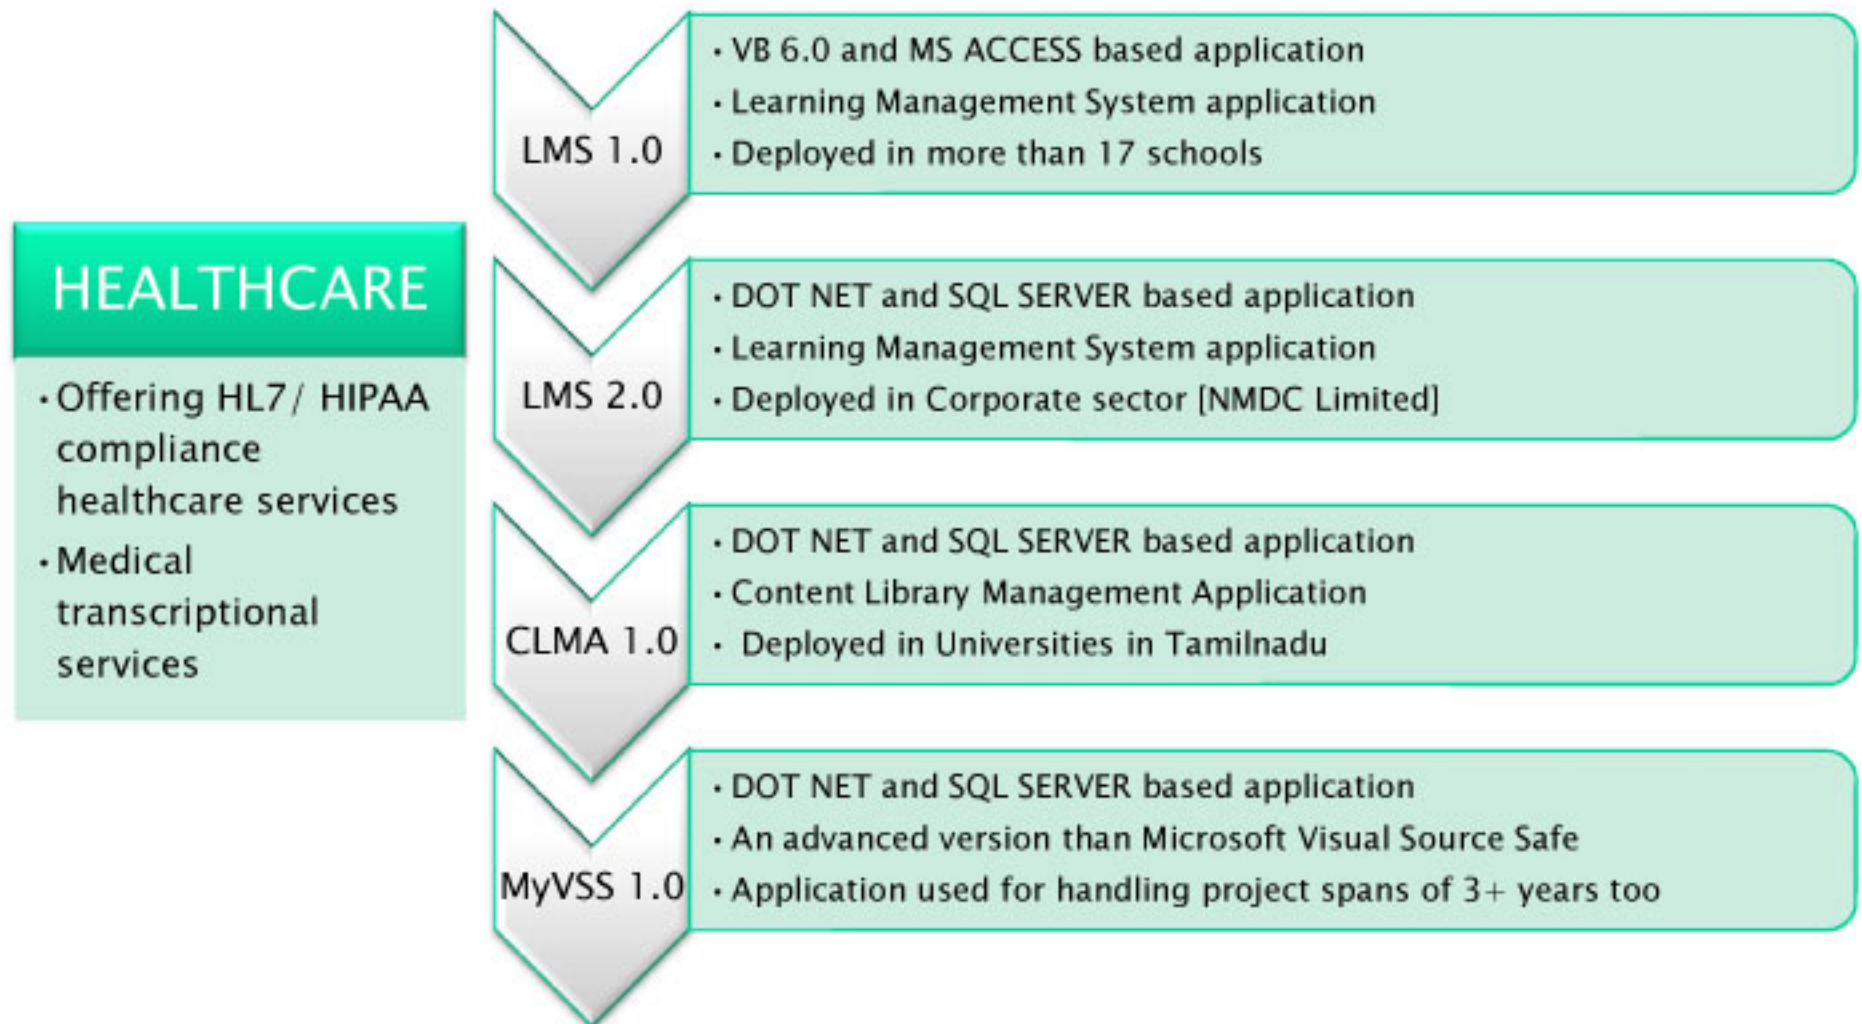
HEALTHCARE

- Offering HL7/ HIPAA compliance healthcare services
- Medical transcriptional services

LMS 1.0

- VB 6.0 and MS ACCESS based application
- Learning Management System application
- Deployed in more than 17 schools

LMS 2.0

- DOT NET and SQL SERVER based application
- Learning Management System application
- Deployed in Corporate sector [NMDC Limited]

CLMA 1.0

- DOT NET and SQL SERVER based application
- Content Library Management Application
- Deployed in Universities in Tamilnadu

MyVSS 1.0

- DOT NET and SQL SERVER based application
- An advanced version than Microsoft Visual Source Safe
- Application used for handling project spans of 3+ years too